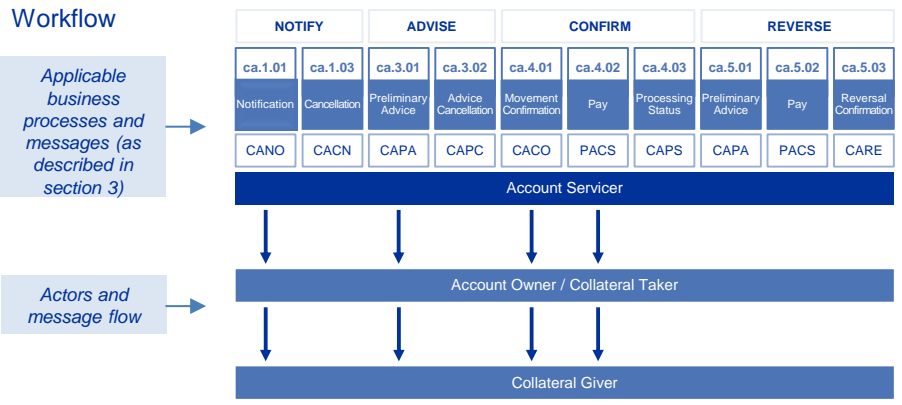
Workflow

Applicable business processes and messages (as described in section 3)

Actors and message flow

NOTIFY
ADVISE
CONFIRM
REVERSE

ca.1.01 Notification
ca.1.03 Cancellation
ca.3.01 Preliminary Advice
ca.3.02 Advice Cancellation
ca.4.01 Movement Confirmation
ca.4.02 Pay
ca.4.03 Processing Status
ca.5.01 Preliminary Advice
ca.5.02 Pay
ca.5.03 Reversal Confirmation

CANO
CACN
CAPA
CAPC
CACO
PACS
CAPS
CAPA
PACS
CARE

Account Servicer

Account Owner / Collateral Taker

Collateral Giver